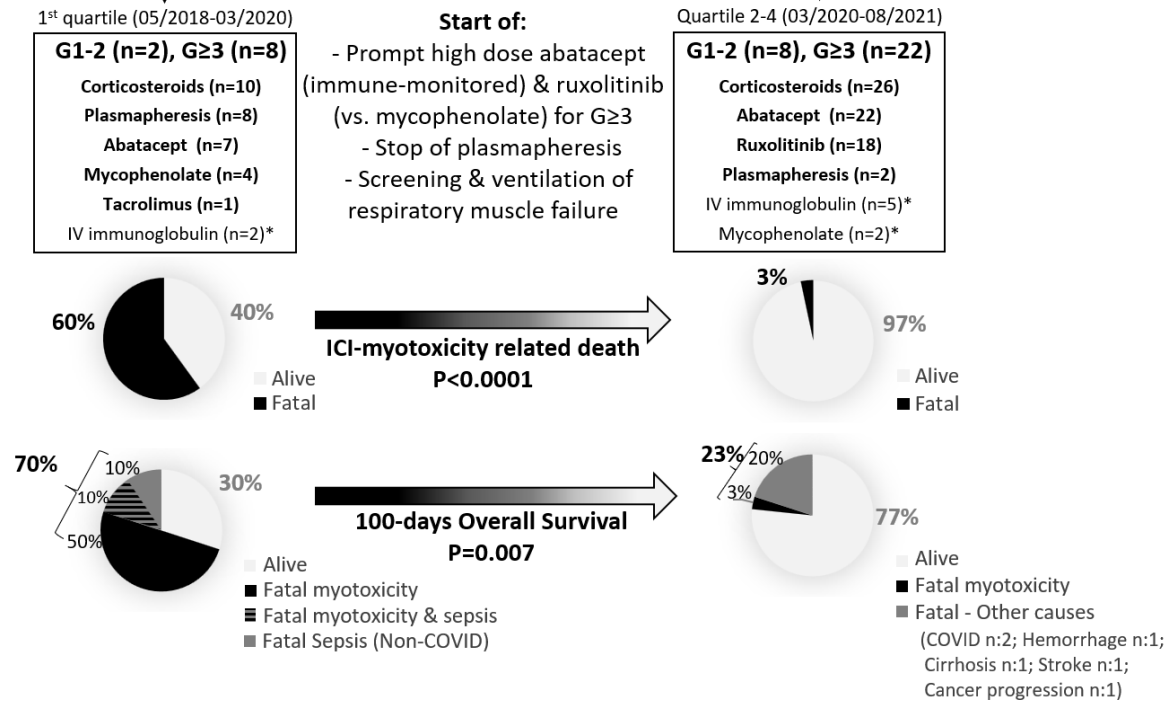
1$^{st}$ quartile (05/2018-03/2020)

G1-2 (n=2), G≥3 (n=8)
Corticosteroids (n=10)
Plasmapheresis (n=8)
Abatacept (n=7)
Mycophenolate (n=4)
Tacrolimus (n=1)
IV immunoglobulin (n=2)*

Start of:
- Prompt high dose abatacept (immune-monitored) & ruxolitinib (vs. mycophenolate) for G≥3
- Stop of plasmapheresis
- Screening & ventilation of respiratory muscle failure

Quartile 2-4 (03/2020-08/2021)

G1-2 (n=8), G≥3 (n=22)
Corticosteroids (n=26)
Abatacept (n=22)
Ruxolitinib (n=18)
Plasmapheresis (n=2)
IV immunoglobulin (n=5)*
Mycophenolate (n=2)*

60%
40%
Alive
Fatal

ICI-myotoxicity related death
P<0.0001

3%
97%
Alive
Fatal

70%
10%
10%
50%
30%
Alive
Fatal myotoxicity
Fatal myotoxicity & sepsis
Fatal Sepsis (Non-COVID)

100-days Overall Survival
P=0.007

23%
20%
3%
77%
Alive
Fatal myotoxicity
Fatal - Other causes
(COVID n:2; Hemorrhage n:1; Cirrhosis n:1; Stroke n:1; Cancer progression n:1)